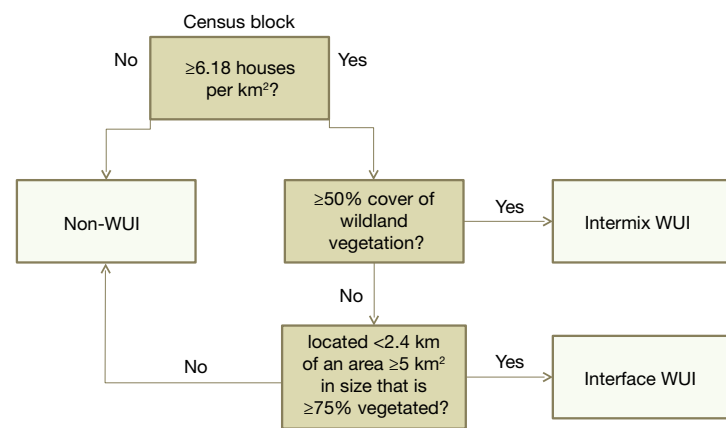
Census block

No

$\geq$6.18 houses per km$^2$?

Yes

Non-WUI

$\geq$50% cover of wildland vegetation?

Yes

Intermix WUI

No

No

located <2.4 km of an area $\geq$5 km$^2$ in size that is $\geq$75% vegetated?

Yes

Interface WUI